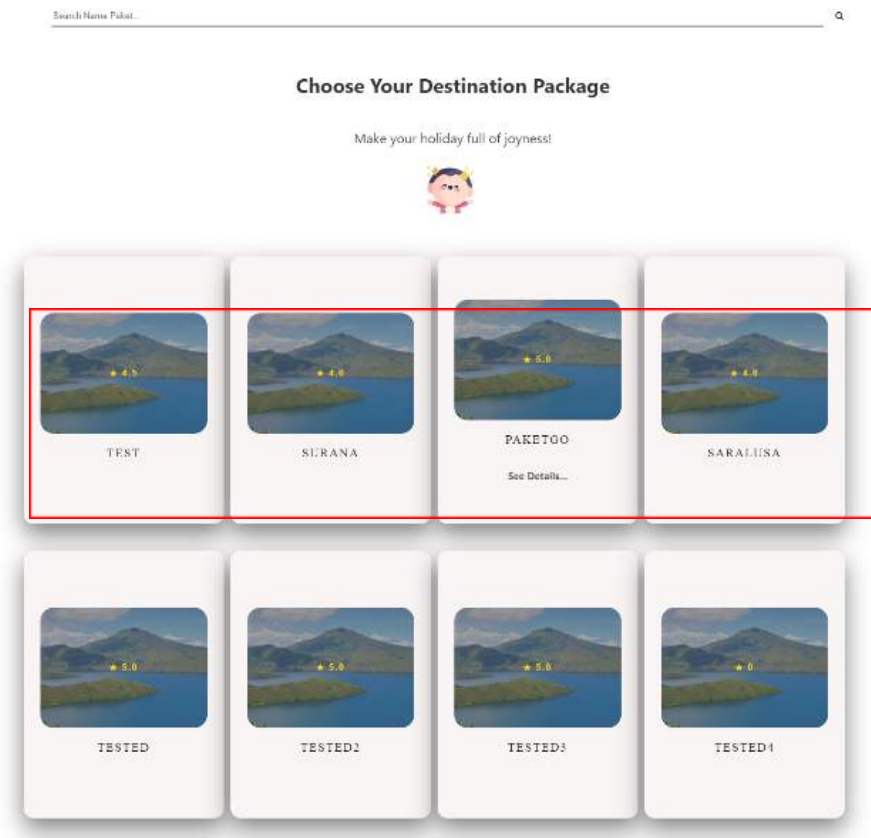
Search Nama Paket...

Choose Your Destination Package

Make your holiday full of joyness!

★ 4.5

TEST

★ 4.0

SURANA

★ 5.0

PAKETGO

See Details...

★ 4.0

SARALISA

★ 5.0

TESTED

★ 5.0

TESTED2

★ 5.0

TESTED3

★ 0

TESTED4